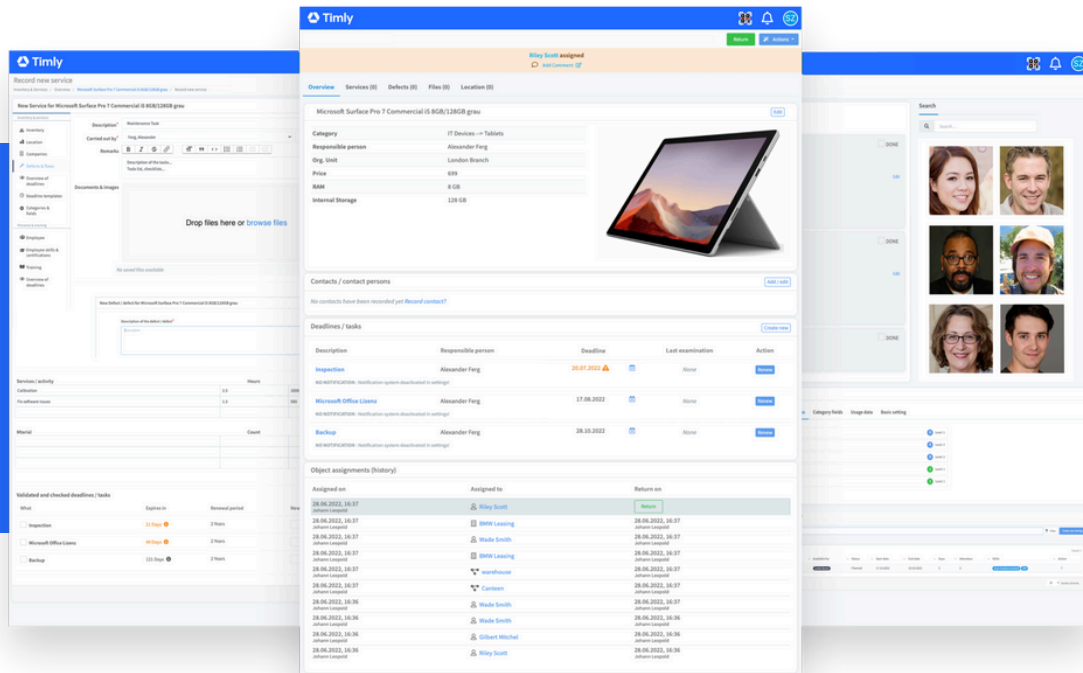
Timly

Record new service

New Service for Microsoft Surface Pro 7 Commercial i5 8GB/128GB grau

Inventory
Location
Companies
Defects & Flaws
Overview of deadlines
Deadline templates
Categories & fields
Employee
Employee skills & certifications
Training
Overview of deadlines

Description* Maintenance Task
Carried out by* Ferg, Alexander
Remarks
Documents & images
Drop files here or browse files
No saved files available

New Defect / defect for Microsoft Surface Pro 7 Commercial i5 8GB/128GB grau
Description of the defect / defect*

Services / activity
Hours
Calibration 1.5
Fix software issues 1.5

Material
Count

Validated and checked deadlines / tasks
| What | Expires in | Renewal period |
|---|---|---|
| Inspection | 11 Days | 2 Years |
| Microsoft Office Lizenz | 40 Days | 2 Years |
| Backup | 131 Days | 2 Years |

Timly

Return Actions

Riley Scott assigned
Add Comment

Overview Services (0) Defects (0) Files (0) Location (0)

Microsoft Surface Pro 7 Commercial i5 8GB/128GB grau
Edit

| Category | IT Devices -> Tablets |
|---|---|
| Responsible person | Alexander Ferg |
| Org. Unit | London Branch |
| Price | 699 |
| RAM | 8 GB |
| Internal Storage | 128 GB |

Contacts / contact persons
Add / edit
No contacts have been recorded yet Record contact?

Deadlines / tasks
Create new

| Description | Responsible person | Deadline | Last examination | Action |
|---|---|---|---|---|
| Inspection | Alexander Ferg | 20.07.2022 | None | Renew |
| Microsoft Office Lizenz | Alexander Ferg | 17.08.2022 | None | Renew |
| Backup | Alexander Ferg | 28.10.2022 | None | Renew |

NO NOTIFICATION - Notification system deactivated in settings!

Object assignments (history)

| Assigned on | Assigned to | Return on |
|---|---|---|
| 28.06.2022, 16:37 Johann Leopold | Riley Scott | Return |
| 28.06.2022, 16:37 Johann Leopold | BMW Leasing | 28.06.2022, 16:37 Johann Leopold |
| 28.06.2022, 16:37 Johann Leopold | Wade Smith | 28.06.2022, 16:37 Johann Leopold |
| 28.06.2022, 16:37 Johann Leopold | BMW Leasing | 28.06.2022, 16:37 Johann Leopold |
| 28.06.2022, 16:37 Johann Leopold | warehouse | 28.06.2022, 16:37 Johann Leopold |
| 28.06.2022, 16:37 Johann Leopold | Canteen | 28.06.2022, 16:37 Johann Leopold |
| 28.06.2022, 16:36 Johann Leopold | Wade Smith | 28.06.2022, 16:37 Johann Leopold |
| 28.06.2022, 16:36 Johann Leopold | Wade Smith | 28.06.2022, 16:36 Johann Leopold |
| 28.06.2022, 16:36 Johann Leopold | Gilbert Mitchel | 28.06.2022, 16:36 Johann Leopold |
| 28.06.2022, 16:36 Johann Leopold | Riley Scott | 28.06.2022, 16:36 Johann Leopold |

SZ

DONE
DONE
DONE

Search
Search...

Category fields Usage data Basic setting